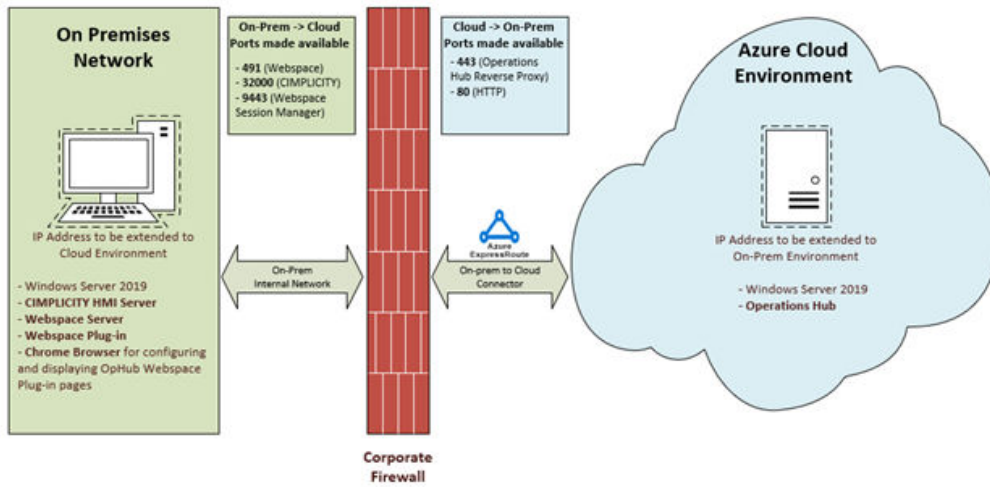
On Premises Network

IP Address to be extended to Cloud Environment

- Windows Server 2019
- CIMPLICITY HMI Server
- Webspace Server
- Webspace Plug-in
- Chrome Browser for configuring and displaying OpHub Webspace Plug-in pages

On-Prem -> Cloud Ports made available
- 491 (Webspace)
- 32000 (CIMPLICITY)
- 9443 (Webspace Session Manager)

On-Prem Internal Network

Corporate Firewall

Cloud -> On-Prem Ports made available
- 443 (Operations Hub Reverse Proxy)
- 80 (HTTP)

Azure ExpressRoute

On-prem to Cloud Connector

Azure Cloud Environment

IP Address to be extended to On-Prem Environment

- Windows Server 2019
- Operations Hub